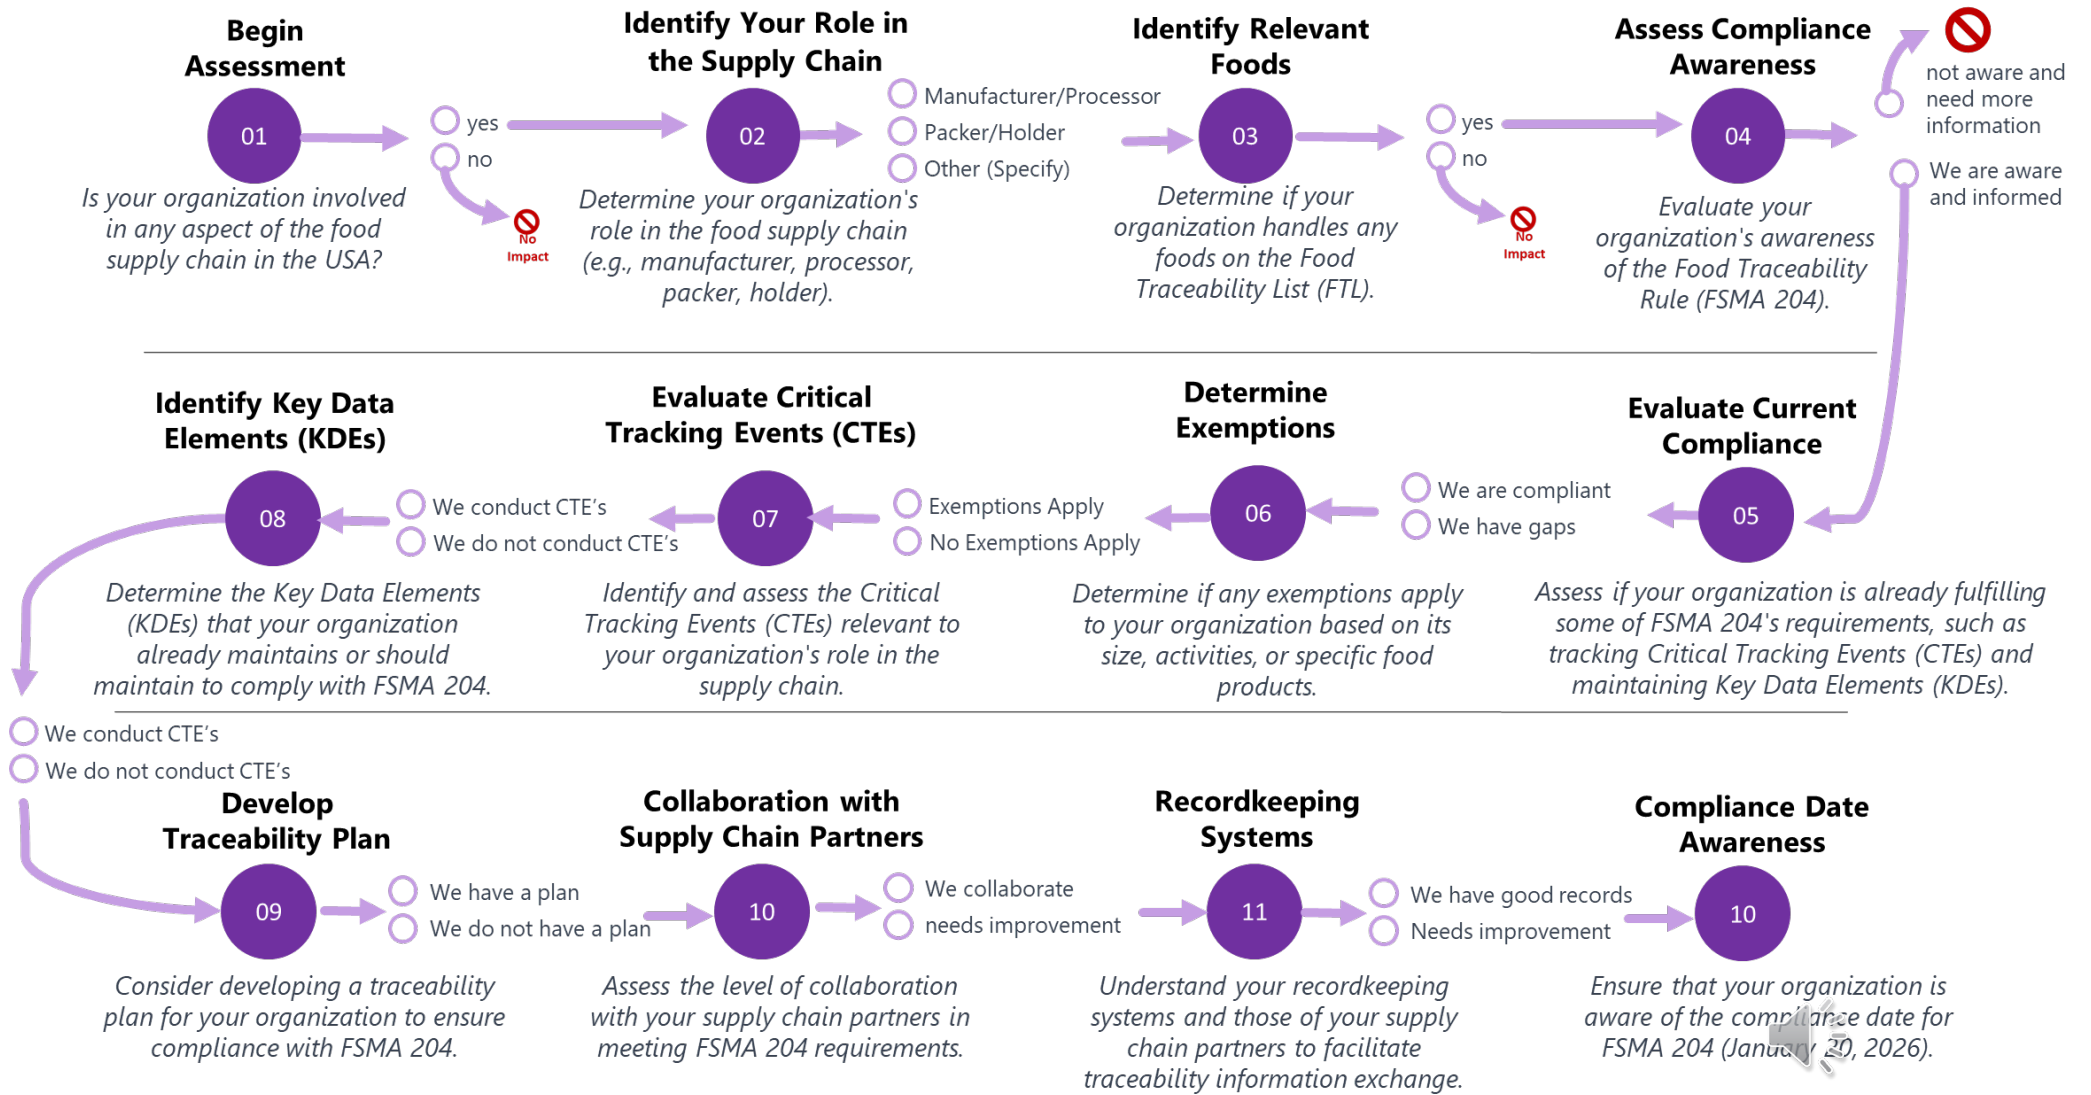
Begin Assessment

01

yes
no

No Impact

Is your organization involved in any aspect of the food supply chain in the USA?

Identify Your Role in the Supply Chain

02

Manufacturer/Processor
Packer/Holder
Other (Specify)

Determine your organization's role in the food supply chain (e.g., manufacturer, processor, packer, holder).

Identify Relevant Foods

03

yes
no

No Impact

Determine if your organization handles any foods on the Food Traceability List (FTL).

Assess Compliance Awareness

04

not aware and need more information

We are aware and informed

Evaluate your organization's awareness of the Food Traceability Rule (FSMA 204).

Identify Key Data Elements (KDEs)

08

We conduct CTE's
We do not conduct CTE's

Determine the Key Data Elements (KDEs) that your organization already maintains or should maintain to comply with FSMA 204.

Evaluate Critical Tracking Events (CTEs)

07

Exemptions Apply
No Exemptions Apply

Identify and assess the Critical Tracking Events (CTEs) relevant to your organization's role in the supply chain.

Determine Exemptions

06

We are compliant
We have gaps

Determine if any exemptions apply to your organization based on its size, activities, or specific food products.

Evaluate Current Compliance

05

Assess if your organization is already fulfilling some of FSMA 204's requirements, such as tracking Critical Tracking Events (CTEs) and maintaining Key Data Elements (KDEs).

We conduct CTE's
We do not conduct CTE's

Develop Traceability Plan

09

We have a plan
We do not have a plan

Consider developing a traceability plan for your organization to ensure compliance with FSMA 204.

Collaboration with Supply Chain Partners

10

We collaborate
needs improvement

Assess the level of collaboration with your supply chain partners in meeting FSMA 204 requirements.

Recordkeeping Systems

11

We have good records
Needs improvement

Understand your recordkeeping systems and those of your supply chain partners to facilitate traceability information exchange.

Compliance Date Awareness

10

Ensure that your organization is aware of the compliance date for FSMA 204 (January 20, 2026).